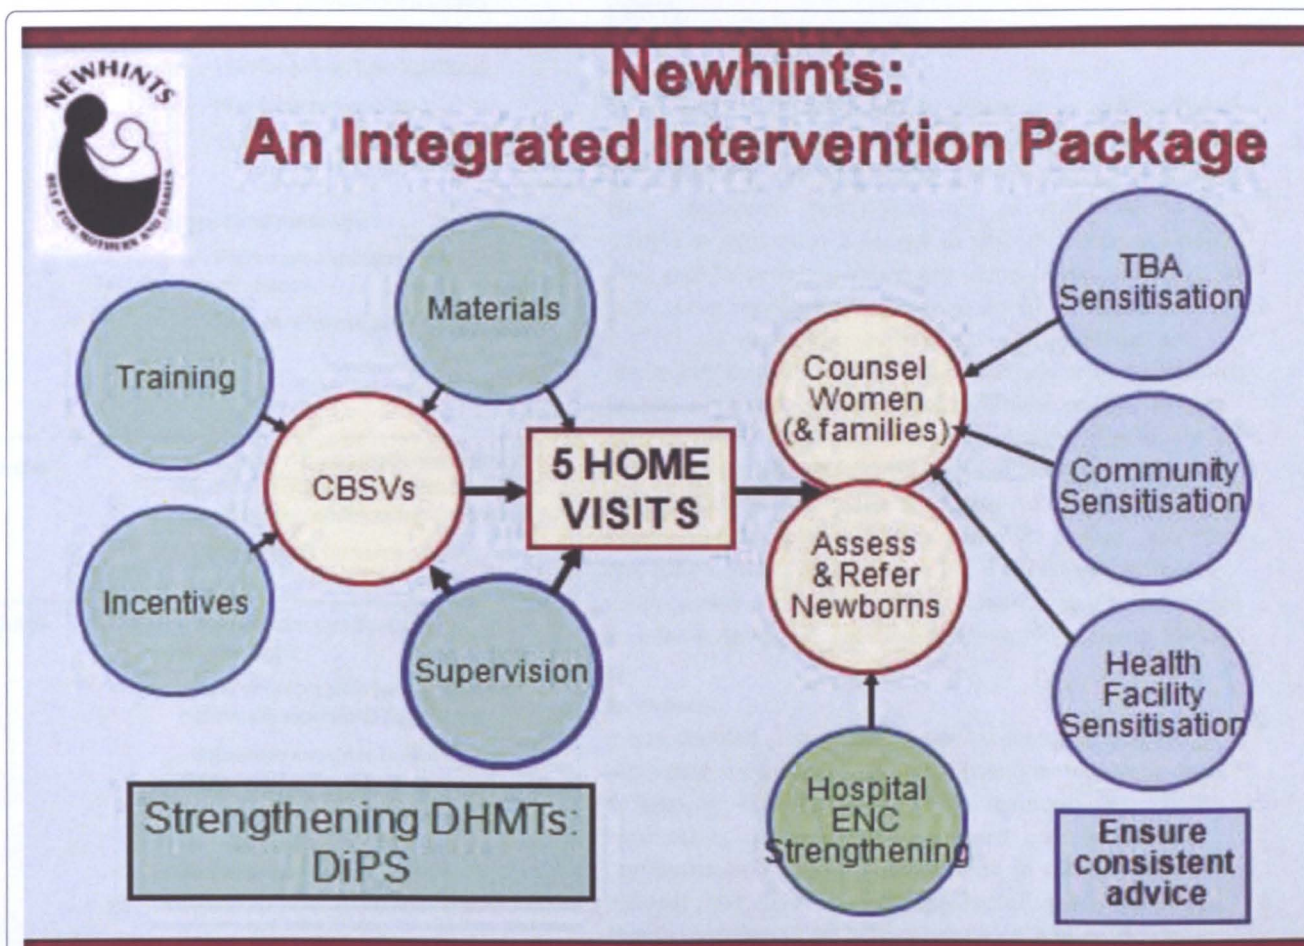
NEWHINTS
BEST FOR MOTHERS AND BABIES

Newhints:
An Integrated Intervention Package

Training

Materials

Incentives

CBSVs

Supervision

5 HOME VISITS

Counsel Women (& families)

Assess & Refer Newborns

TBA Sensitisation

Community Sensitisation

Health Facility Sensitisation

Hospital ENC Strengthening

Strengthening DHMTs: DiPS

Ensure consistent advice